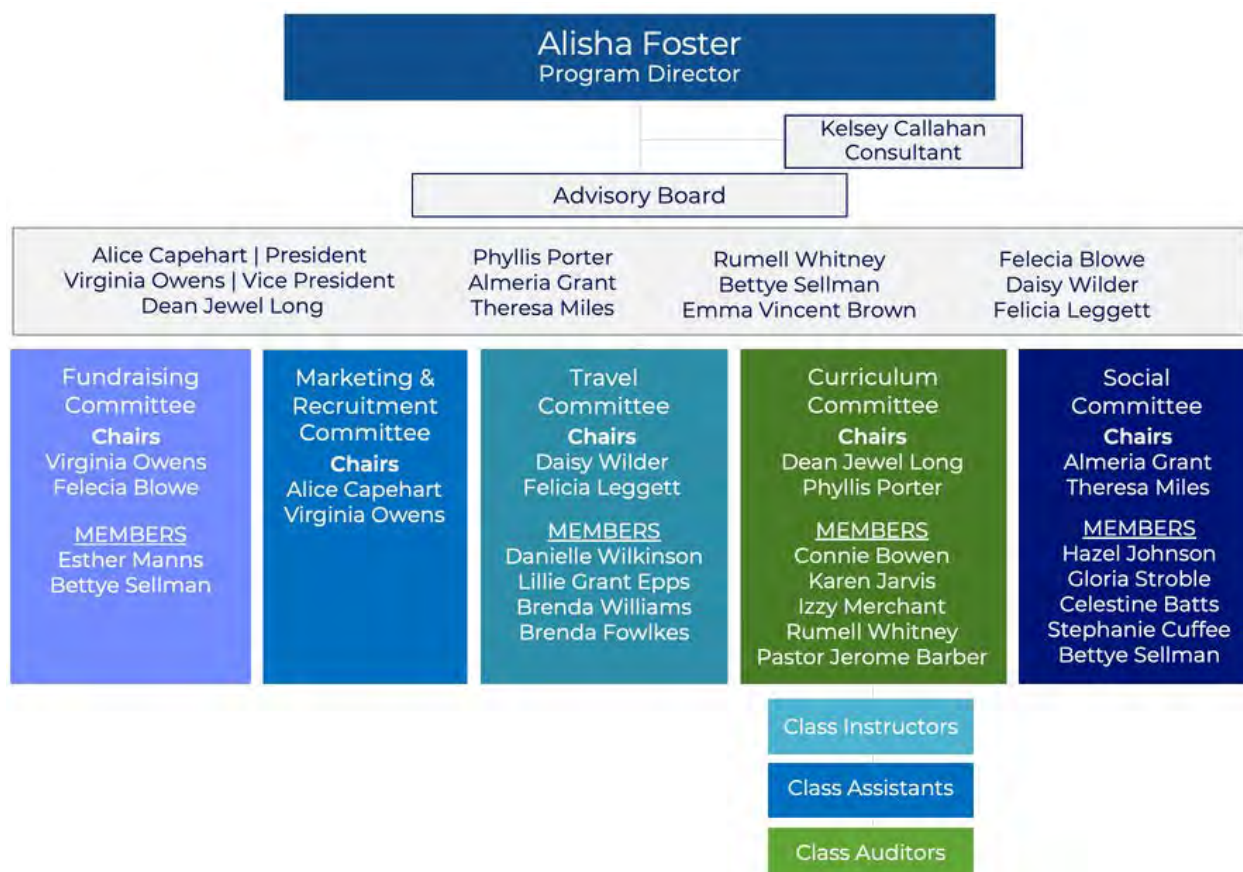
Alisha Foster
Program Director

Kelsey Callahan
Consultant

Advisory Board

Alice Capehart | President
Virginia Owens | Vice President
Dean Jewel Long

Phyllis Porter
Almeria Grant
Theresa Miles

Rumell Whitney
Bettye Sellman
Emma Vincent Brown

Felecia Blowe
Daisy Wilder
Felicia Leggett

Fundraising Committee
Chairs
Virginia Owens
Felecia Blowe

MEMBERS
Esther Manns
Bettye Sellman

Marketing & Recruitment Committee
Chairs
Alice Capehart
Virginia Owens

Travel Committee
Chairs
Daisy Wilder
Felicia Leggett

MEMBERS
Danielle Wilkinson
Lillie Grant Epps
Brenda Williams
Brenda Fowlkes

Curriculum Committee
Chairs
Dean Jewel Long
Phyllis Porter

MEMBERS
Connie Bowen
Karen Jarvis
Izzy Merchant
Rumell Whitney
Pastor Jerome Barber

Social Committee
Chairs
Almeria Grant
Theresa Miles

MEMBERS
Hazel Johnson
Gloria Stroble
Celestine Batts
Stephanie Cuffee
Bettye Sellman

Class Instructors

Class Assistants

Class Auditors